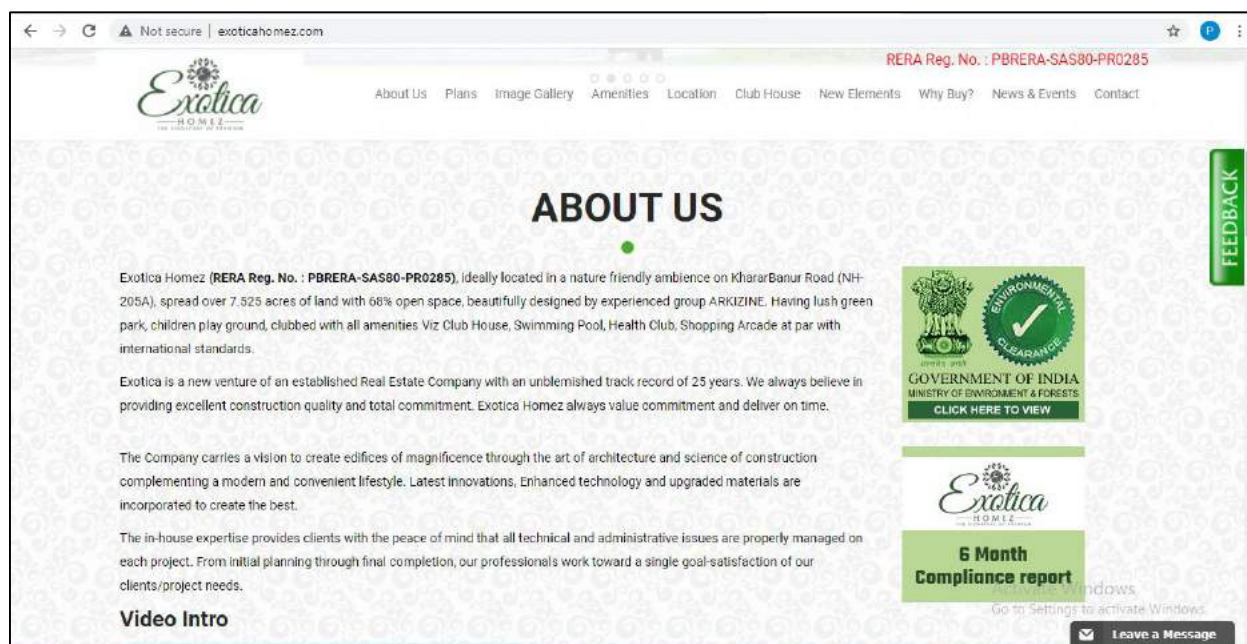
Not secure | exoticahomez.com

RERA Reg. No. : PBRERA-SAS80-PR0285

Exotica HOMEZ

About Us Plans Image Gallery Amenities Location Club House New Elements Why Buy? News & Events Contact

FEEDBACK

ABOUT US

Exotica Homez (RERA Reg. No. : PBRERA-SAS80-PR0285), ideally located in a nature friendly ambience on KhararBanur Road (NH-205A), spread over 7.525 acres of land with 68% open space, beautifully designed by experienced group ARKIZINE. Having lush green park, children play ground, clubbed with all amenities Viz Club House, Swimming Pool, Health Club, Shopping Arcade at par with international standards.

Exotica is a new venture of an established Real Estate Company with an unblemished track record of 25 years. We always believe in providing excellent construction quality and total commitment. Exotica Homez always value commitment and deliver on time.

The Company carries a vision to create edifices of magnificence through the art of architecture and science of construction complementing a modern and convenient lifestyle. Latest innovations, Enhanced technology and upgraded materials are incorporated to create the best.

The in-house expertise provides clients with the peace of mind that all technical and administrative issues are properly managed on each project. From initial planning through final completion, our professionals work toward a single goal-satisfaction of our clients/project needs.

Video Intro

ENVIRONMENTAL CLEARANCE

GOVERNMENT OF INDIA
MINISTRY OF ENVIRONMENT & FORESTS
CLICK HERE TO VIEW

Exotica HOMEZ

6 Month Compliance report

Activate Windows
Go to Settings to activate Windows.

Leave a Message